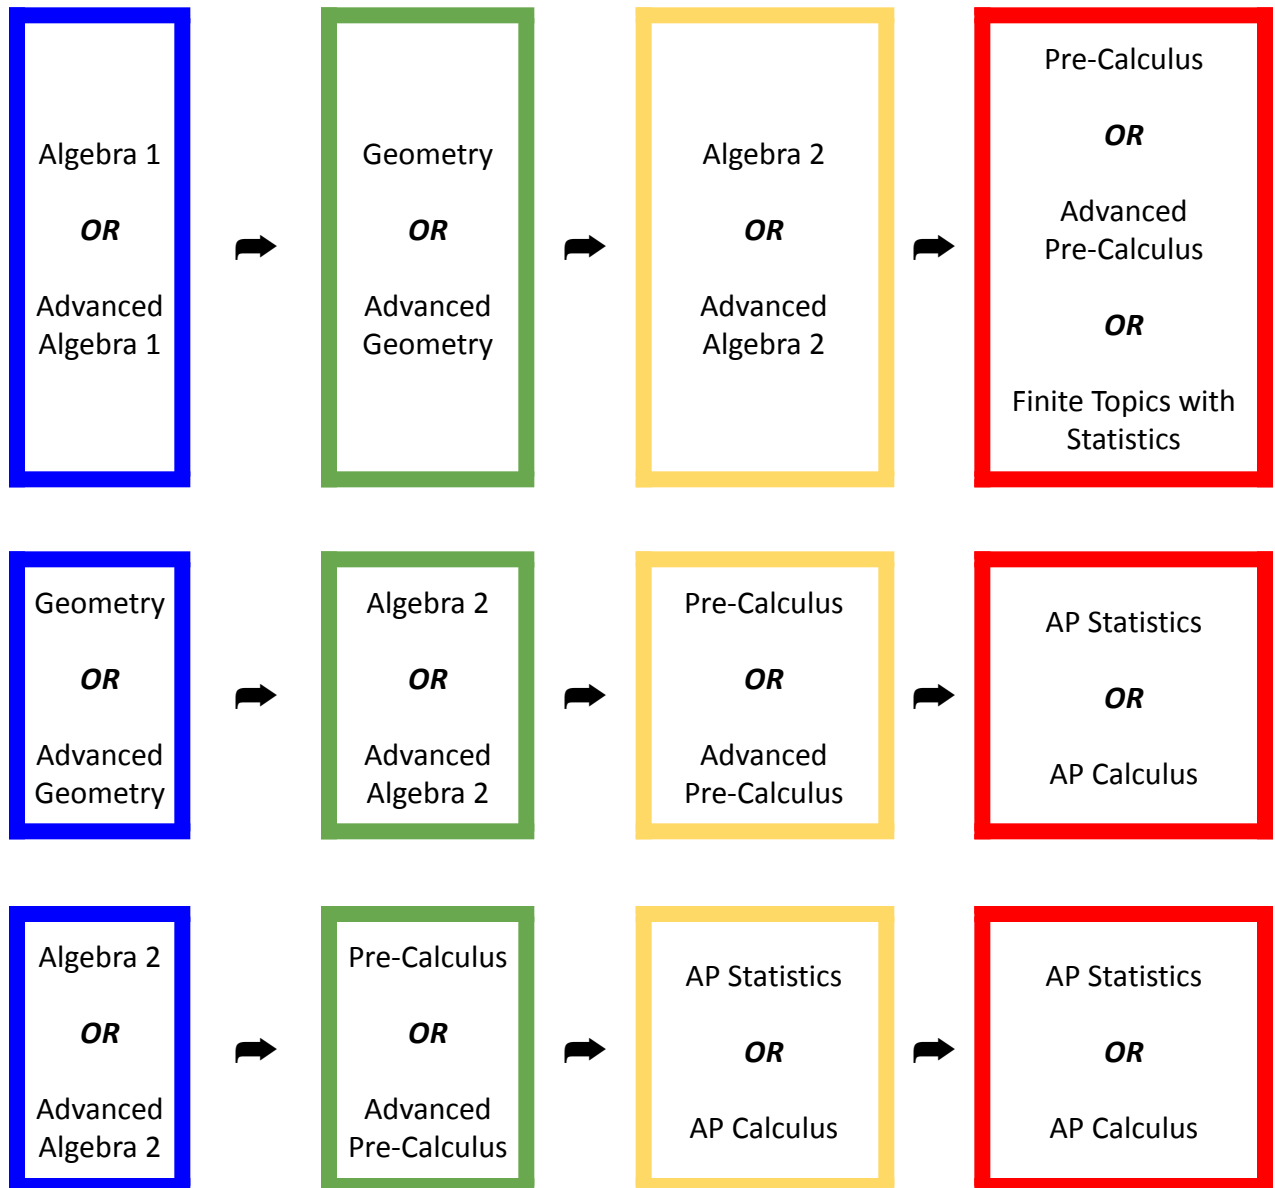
Algebra 1

OR

Advanced Algebra 1

Geometry

OR

Advanced Geometry

Algebra 2

OR

Advanced Algebra 2

Pre-Calculus

OR

Advanced Pre-Calculus

OR

Finite Topics with Statistics

Geometry

OR

Advanced Geometry

Algebra 2

OR

Advanced Algebra 2

Pre-Calculus

OR

Advanced Pre-Calculus

AP Statistics

OR

AP Calculus

Algebra 2

OR

Advanced Algebra 2

Pre-Calculus

OR

Advanced Pre-Calculus

AP Statistics

OR

AP Calculus

AP Statistics

OR

AP Calculus